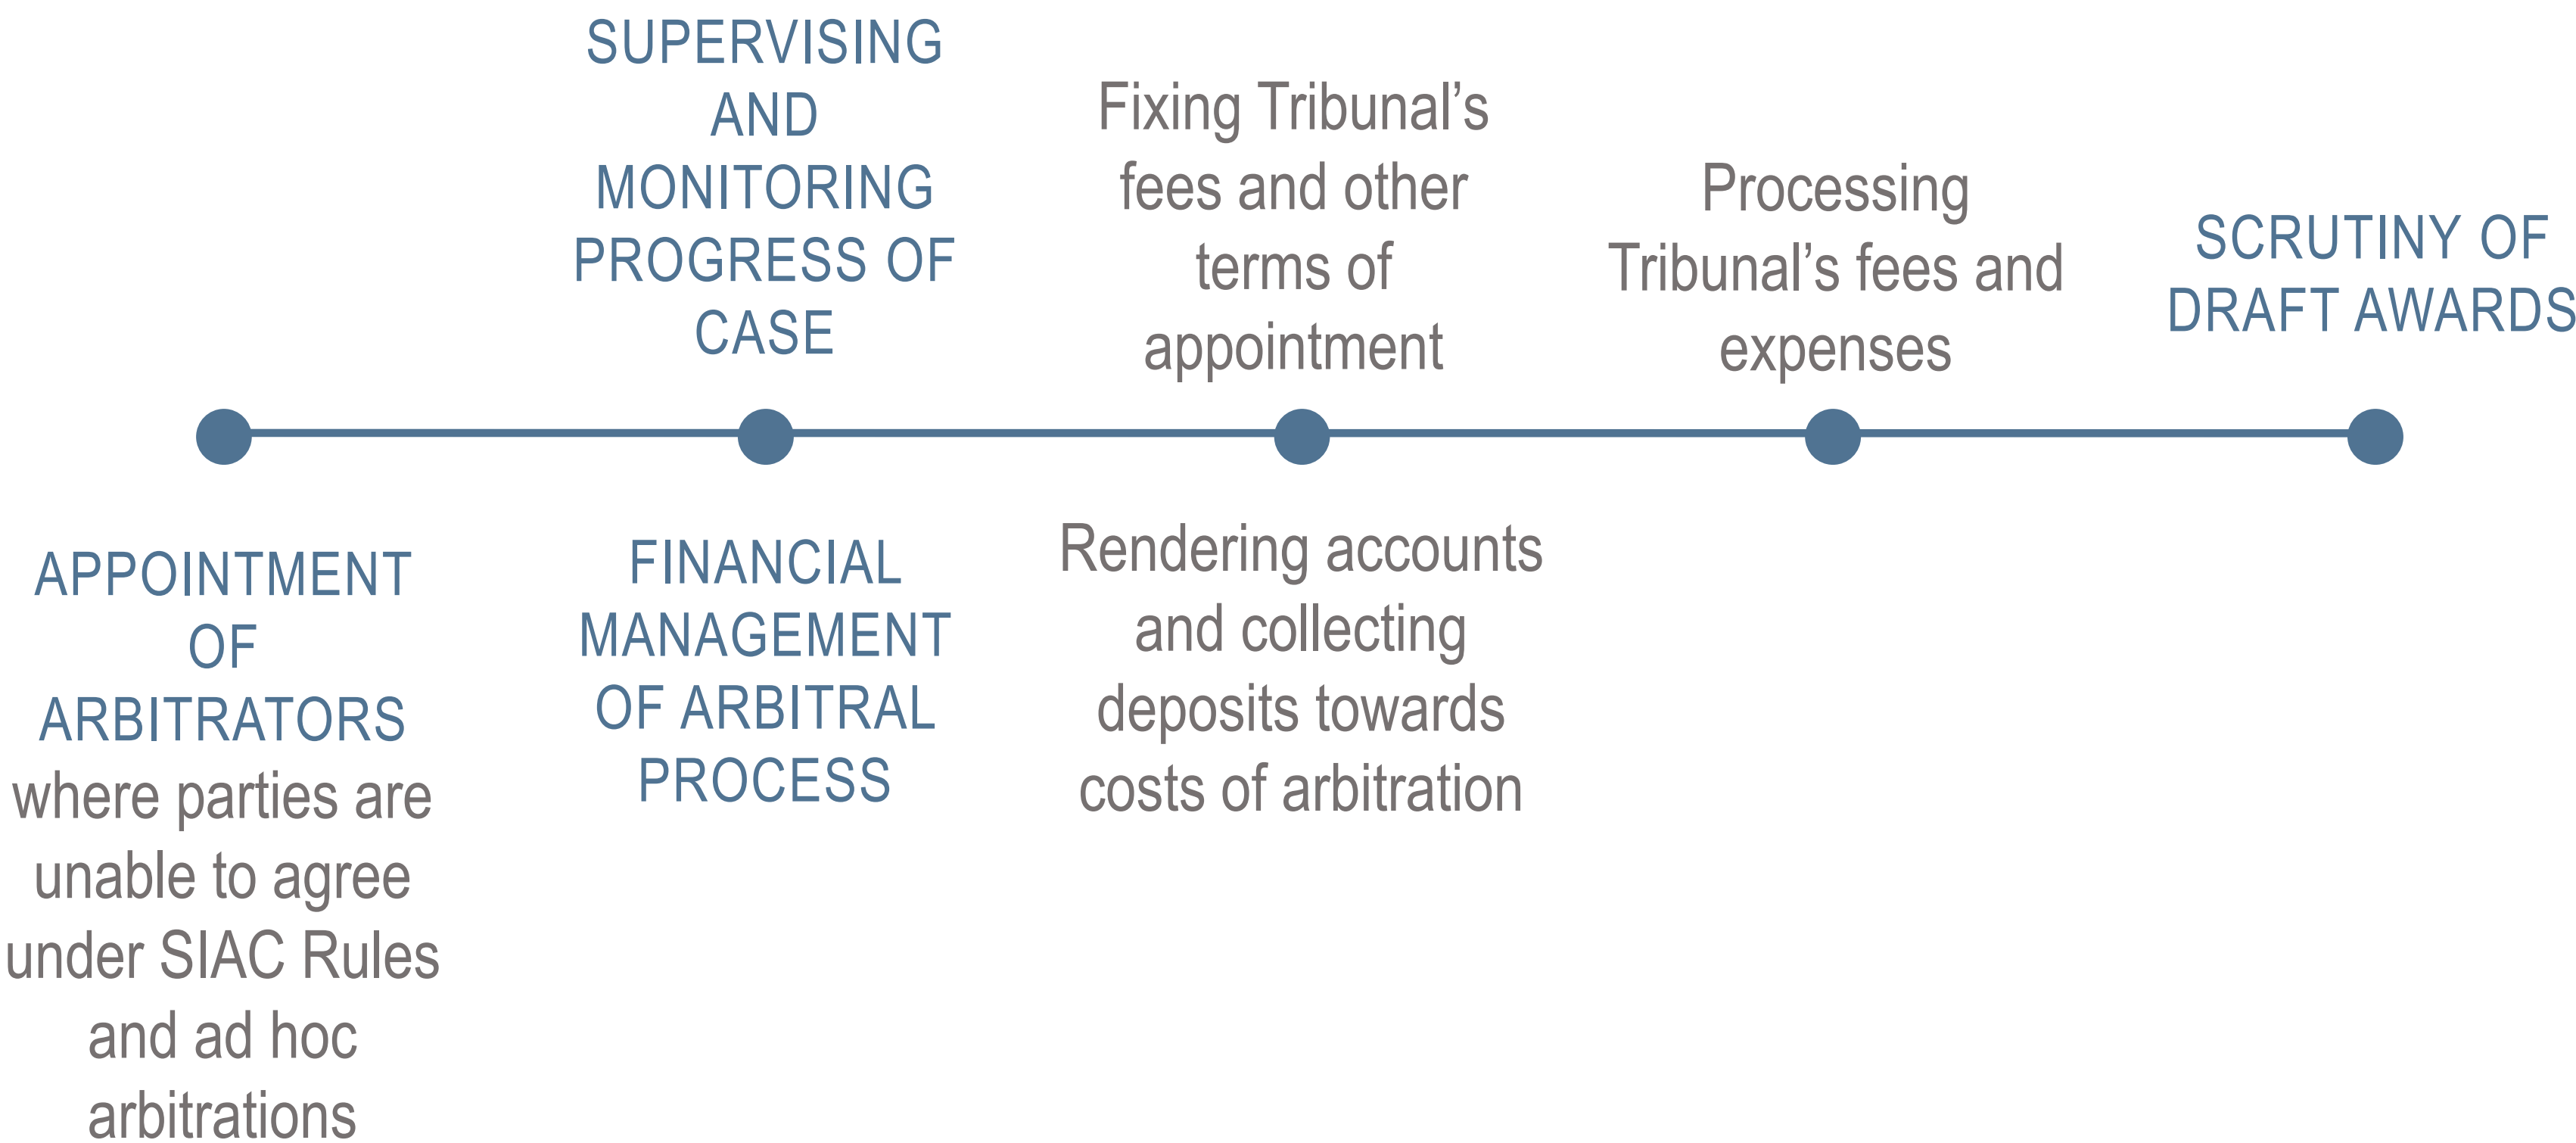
APPOINTMENT OF ARBITRATORS where parties are unable to agree under SIAC Rules and ad hoc arbitrations

SUPERVISING AND MONITORING PROGRESS OF CASE

FINANCIAL MANAGEMENT OF ARBITRAL PROCESS

Fixing Tribunal’s fees and other terms of appointment

Rendering accounts and collecting deposits towards costs of arbitration

Processing Tribunal’s fees and expenses

SCRUTINY OF DRAFT AWARDS